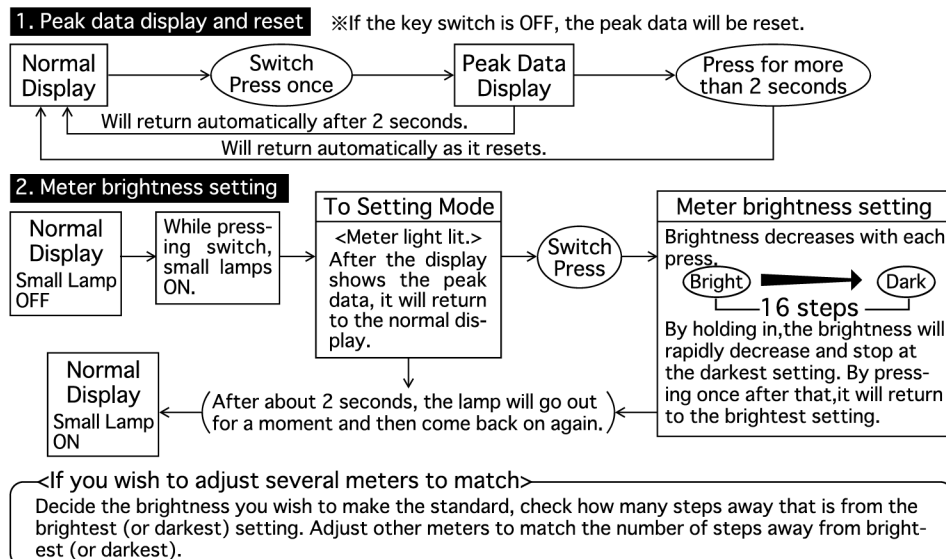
1. Peak data display and reset ※If the key switch is OFF, the peak data will be reset.

Normal Display

Switch Press once

Peak Data Display

Press for more than 2 seconds

Will return automatically after 2 seconds.

Will return automatically as it resets.

2. Meter brightness setting

Normal Display Small Lamp OFF

While pressing switch, small lamps ON.

To Setting Mode

<Meter light lit.> After the display shows the peak data, it will return to the normal display.

Switch Press

Meter brightness setting

Brightness decreases with each press.

Bright

Dark

16 steps

By holding in,the brightness will rapidly decrease and stop at the darkest setting. By pressing once after that,it will return to the brightest setting.

Normal Display Small Lamp ON

After about 2 seconds, the lamp will go out for a moment and then come back on again.

<If you wish to adjust several meters to match>

Decide the brightness you wish to make the standard, check how many steps away that is from the brightest (or darkest) setting. Adjust other meters to match the number of steps away from brightest (or darkest).